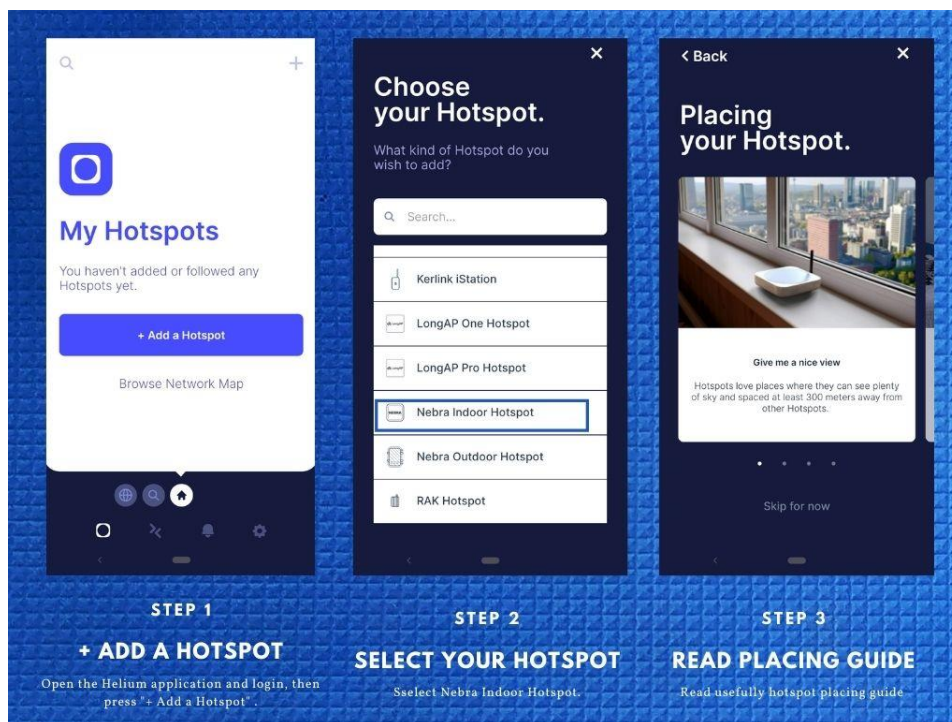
+

My Hotspots

You haven't added or followed any Hotspots yet.

+ Add a Hotspot

Browse Network Map

×

Choose your Hotspot.

What kind of Hotspot do you wish to add?

Search...

Kerlink iStation

LongAP One Hotspot

LongAP Pro Hotspot

Nebra Indoor Hotspot

Nebra Outdoor Hotspot

RAK Hotspot

< Back ×

Placing your Hotspot.

Give me a nice view

Hotspots love places where they can see plenty of sky and spaced at least 300 meters away from other Hotspots.

Skip for now

STEP 1

+ ADD A HOTSPOT

Open the Helium application and login, then press "+ Add a Hotspot".

STEP 2

SELECT YOUR HOTSPOT

Sselect Nebra Indoor Hotspot.

STEP 3

READ PLACING GUIDE

Read usefully hotspot placing guide